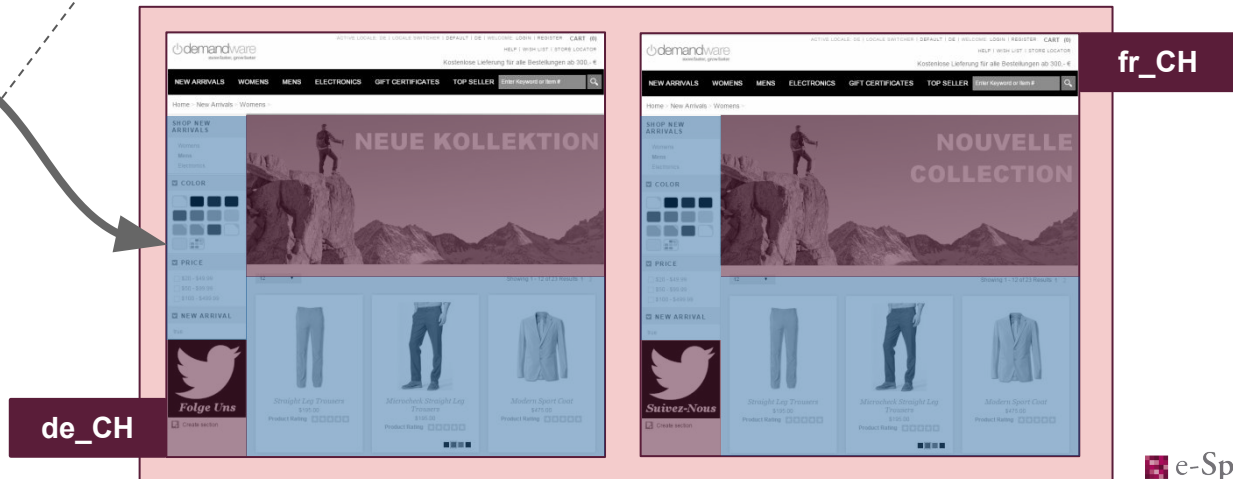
demandware

ACTIVE LOCALE: DE | LOCALE SWITCHER | DEFAULT | DE | WELCOME: LOGIN | REGISTER CART (0)
HELP | WISH LIST | STORE LOCATOR
Kostenlose Lieferung für alle Bestellungen ab 300.- €

NEW ARRIVALS WOMENS MENS ELECTRONICS GIFT CERTIFICATES TOP SELLER Enter Keyword or Item #

Home > New Arrivals > Womens >

SHOP NEW ARRIVALS
Womens
Mens
Electronics

COLOR

PRICE
$20 - $49.99
$50 - $99.99
$100 - $499.99

NEW ARRIVAL
true

NEUE KOLLEKTION

Showing 1 - 12 of 23 Results

Straight Leg Trousers
$195.00
Product Rating

Mirrorbeck Straight Leg Trousers
$195.00
Product Rating

Modern Sport Coat
$475.00
Product Rating

Folge Uns

Create section

de_CH

demandware

ACTIVE LOCALE: DE | LOCALE SWITCHER | DEFAULT | DE | WELCOME: LOGIN | REGISTER CART (0)
HELP | WISH LIST | STORE LOCATOR
Kostenlose Lieferung für alle Bestellungen ab 300.- €

NEW ARRIVALS WOMENS MENS ELECTRONICS GIFT CERTIFICATES TOP SELLER Enter Keyword or Item #

Home > New Arrivals > Womens >

SHOP NEW ARRIVALS
Womens
Mens
Electronics

COLOR

PRICE
$20 - $49.99
$50 - $99.99
$100 - $499.99

NEW ARRIVAL
true

NOUVELLE COLLECTION

Showing 1 - 12 of 23 Results

Straight Leg Trousers
$195.00
Product Rating

Mirrorbeck Straight Leg Trousers
$195.00
Product Rating

Modern Sport Coat
$475.00
Product Rating

Suivez-Nous

Create section

fr_CH

e-Sp